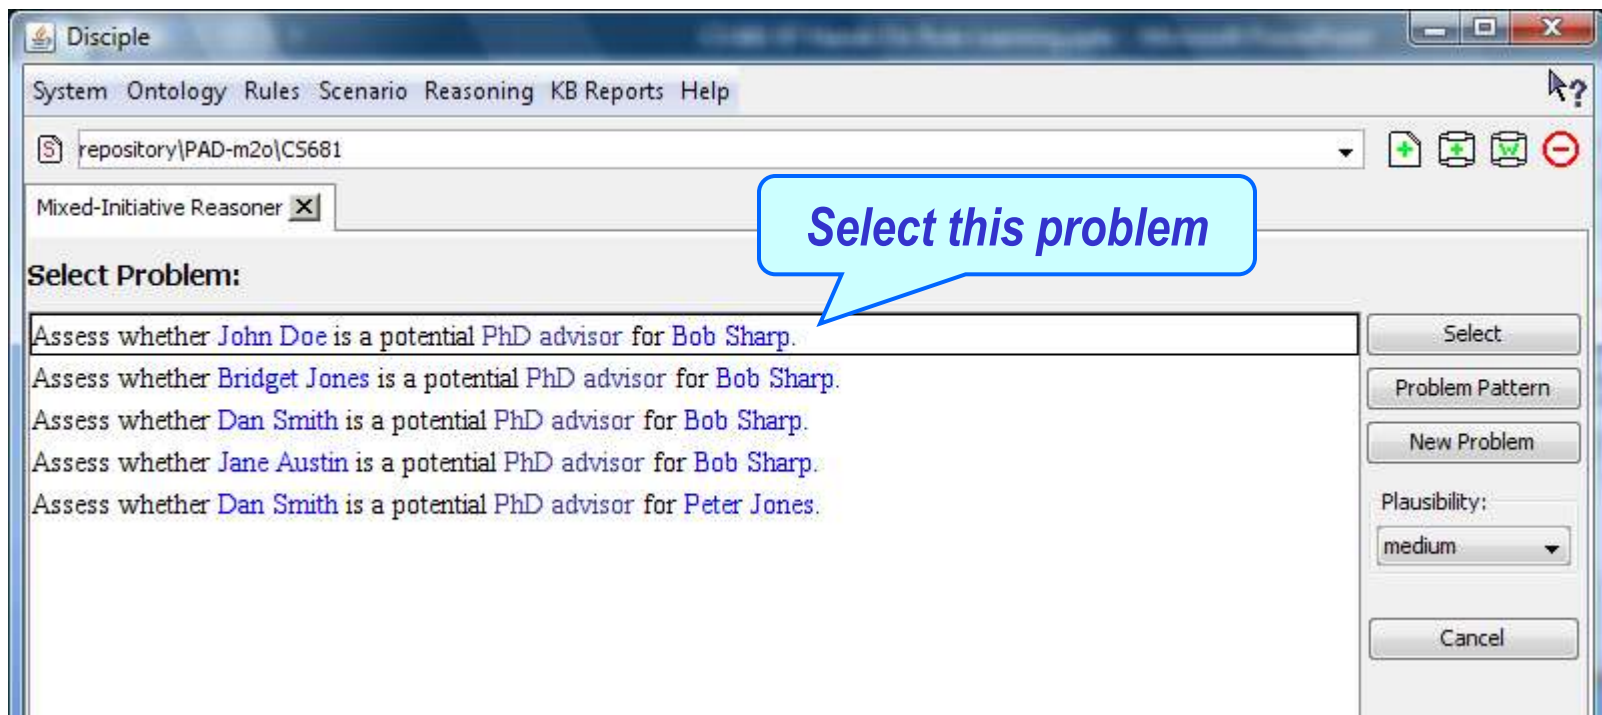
Disciple

System Ontology Rules Scenario Reasoning KB Reports Help

repository\PAD-m2o\CS681

Mixed-Initiative Reasoner

Select this problem

Select Problem:

Assess whether John Doe is a potential PhD advisor for Bob Sharp.
Assess whether Bridget Jones is a potential PhD advisor for Bob Sharp.
Assess whether Dan Smith is a potential PhD advisor for Bob Sharp.
Assess whether Jane Austin is a potential PhD advisor for Bob Sharp.
Assess whether Dan Smith is a potential PhD advisor for Peter Jones.

Select
Problem Pattern
New Problem
Plausibility:
medium
Cancel